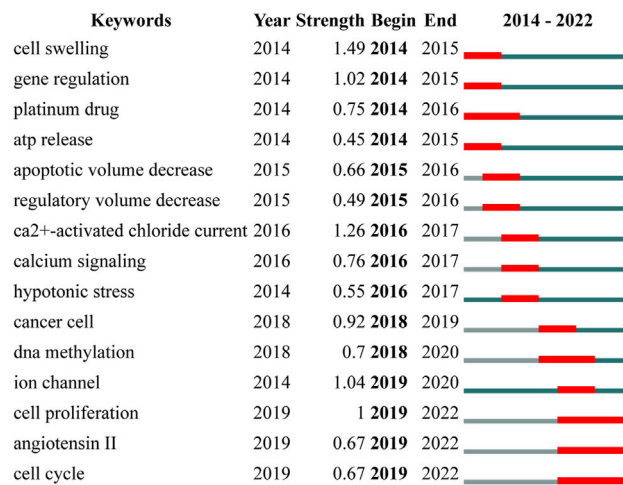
| Keywords | Year | Strength | Begin | End | 2014 - 2022 |
|---|---|---|---|---|---|
| cell swelling | 2014 | 1.49 | **2014** | 2015 | |
| gene regulation | 2014 | 1.02 | **2014** | 2015 | |
| platinum drug | 2014 | 0.75 | **2014** | 2016 | |
| atp release | 2014 | 0.45 | **2014** | 2015 | |
| apoptotic volume decrease | 2015 | 0.66 | **2015** | 2016 | |
| regulatory volume decrease | 2015 | 0.49 | **2015** | 2016 | |
| ca2+-activated chloride current | 2016 | 1.26 | **2016** | 2017 | |
| calcium signaling | 2016 | 0.76 | **2016** | 2017 | |
| hypotonic stress | 2014 | 0.55 | **2016** | 2017 | |
| cancer cell | 2018 | 0.92 | **2018** | 2019 | |
| dna methylation | 2018 | 0.7 | **2018** | 2020 | |
| ion channel | 2014 | 1.04 | **2019** | 2020 | |
| cell proliferation | 2019 | 1 | **2019** | 2022 | |
| angiotensin II | 2019 | 0.67 | **2019** | 2022 | |
| cell cycle | 2019 | 0.67 | **2019** | 2022 | |